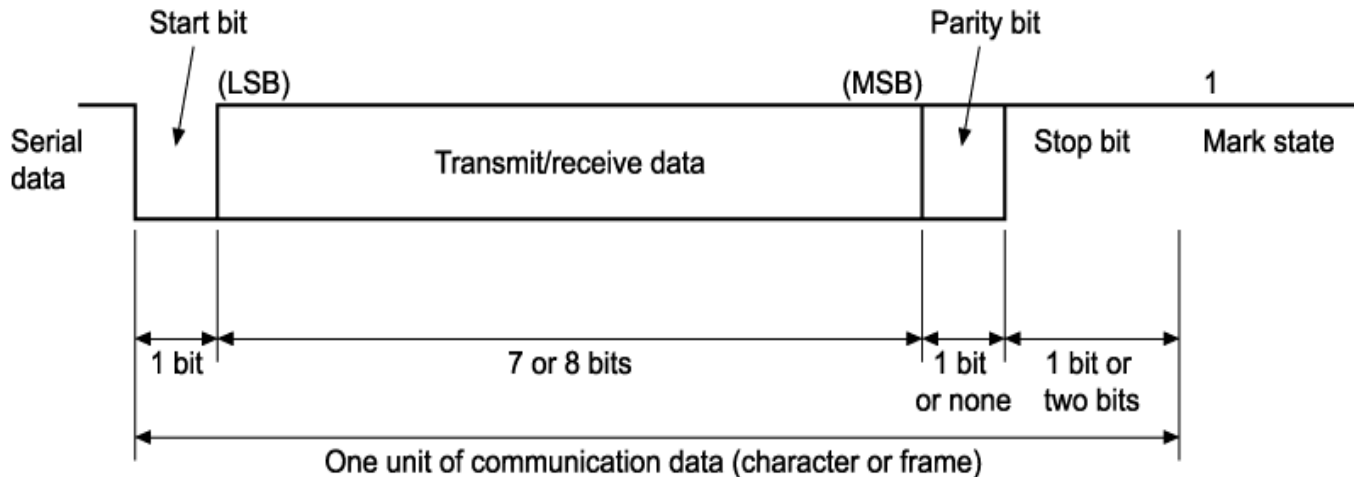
Start bit

Parity bit

(LSB)

(MSB)

1

Serial data

Transmit/receive data

Stop bit

Mark state

1 bit

7 or 8 bits

1 bit or none

1 bit or two bits

One unit of communication data (character or frame)